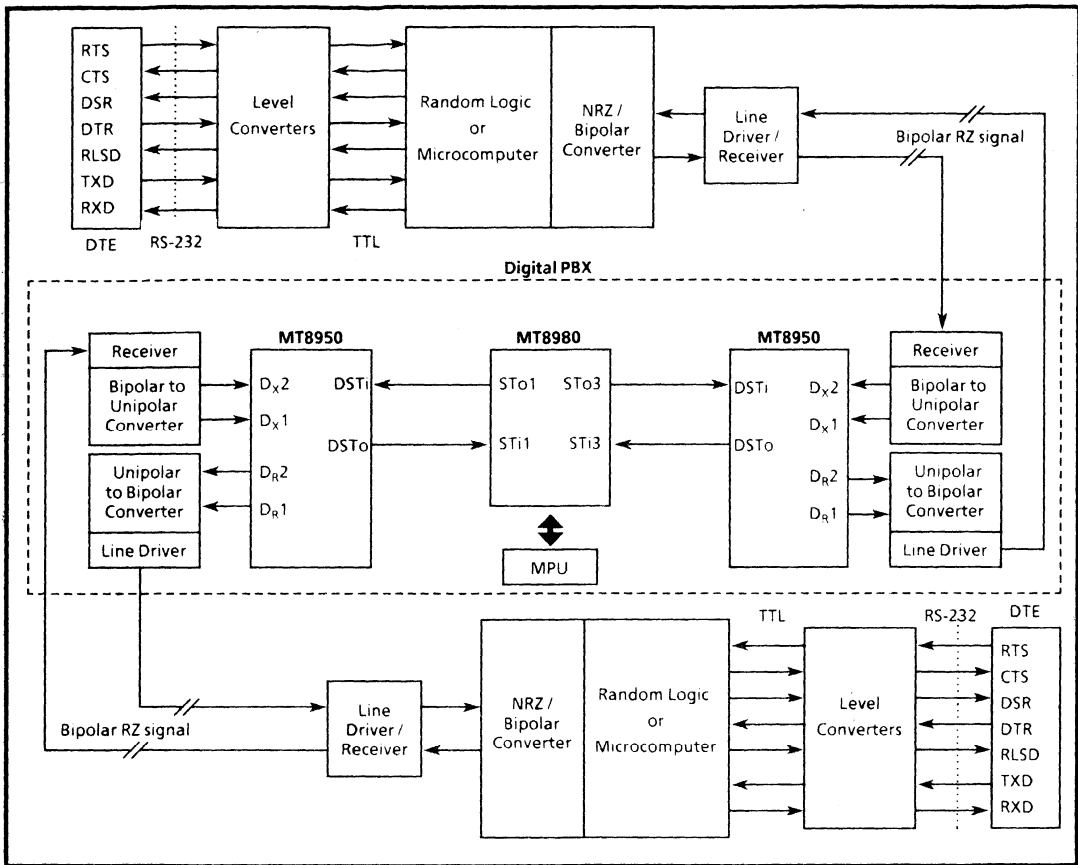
RTS
CTS
DSR
DTR
RLSD
TXD
RXD
DTE
RS-232
Level Converters
TTL
Random Logic or Microcomputer
NRZ / Bipolar Converter
Line Driver / Receiver
Bipolar RZ signal

Digital PBX

Receiver
Bipolar to Unipolar Converter
Unipolar to Bipolar Converter
Line Driver
MT8950
$D_X2$
$D_X1$
$D_R2$
$D_R1$
DSTi
DSTo
MT8980
STo1
STi1
STo3
STi3
MPU
MT8950
DSTi
DSTo
$D_X2$
$D_X1$
$D_R2$
$D_R1$
Receiver
Bipolar to Unipolar Converter
Unipolar to Bipolar Converter
Line Driver

Bipolar RZ signal
Line Driver / Receiver
NRZ / Bipolar Converter
Random Logic or Microcomputer
TTL
Level Converters
RS-232
DTE
RTS
CTS
DSR
DTR
RLSD
TXD
RXD